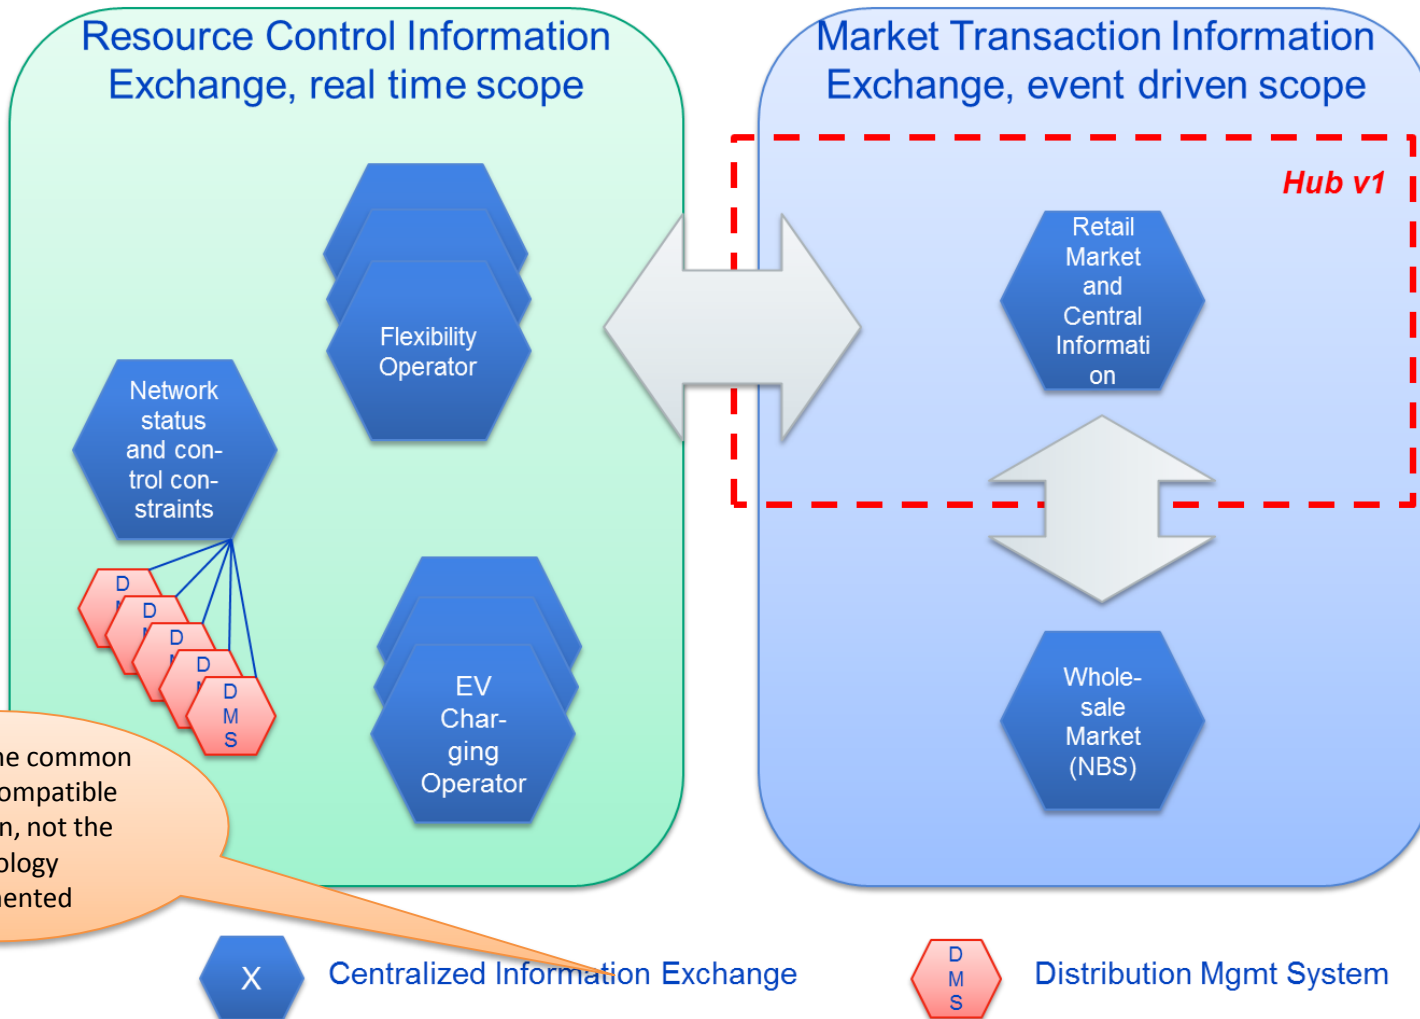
Resource Control Information Exchange, real time scope

Market Transaction Information Exchange, event driven scope

Hub v1

Flexibility Operator

Retail Market and Central Information

Network status and control constraints

D
D
D
D
D
M
S

EV Charging Operator

Wholesale Market (NBS)

he common ompatible n, not the ology ented

X

Centralized Information Exchange

D
M
S

Distribution Mgmt System